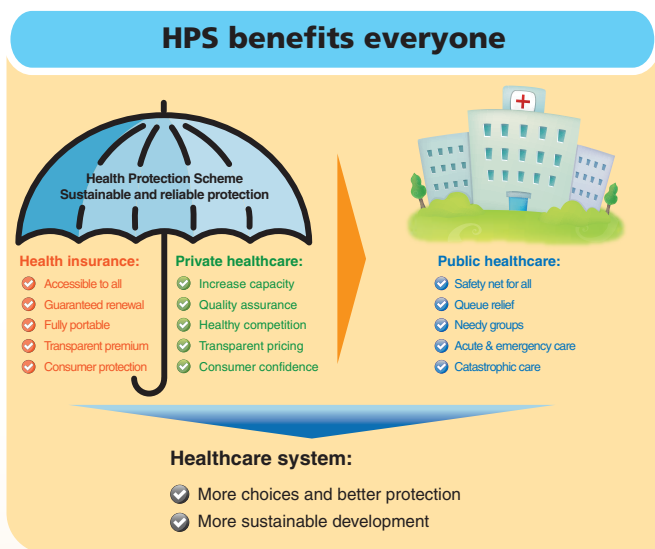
HPS benefits everyone

Health Protection Scheme
Sustainable and reliable protection

Health insurance:
Accessible to all
Guaranteed renewal
Fully portable
Transparent premium
Consumer protection

Private healthcare:
Increase capacity
Quality assurance
Healthy competition
Transparent pricing
Consumer confidence

Public healthcare:
Safety net for all
Queue relief
Needy groups
Acute & emergency care
Catastrophic care

Healthcare system:
More choices and better protection
More sustainable development